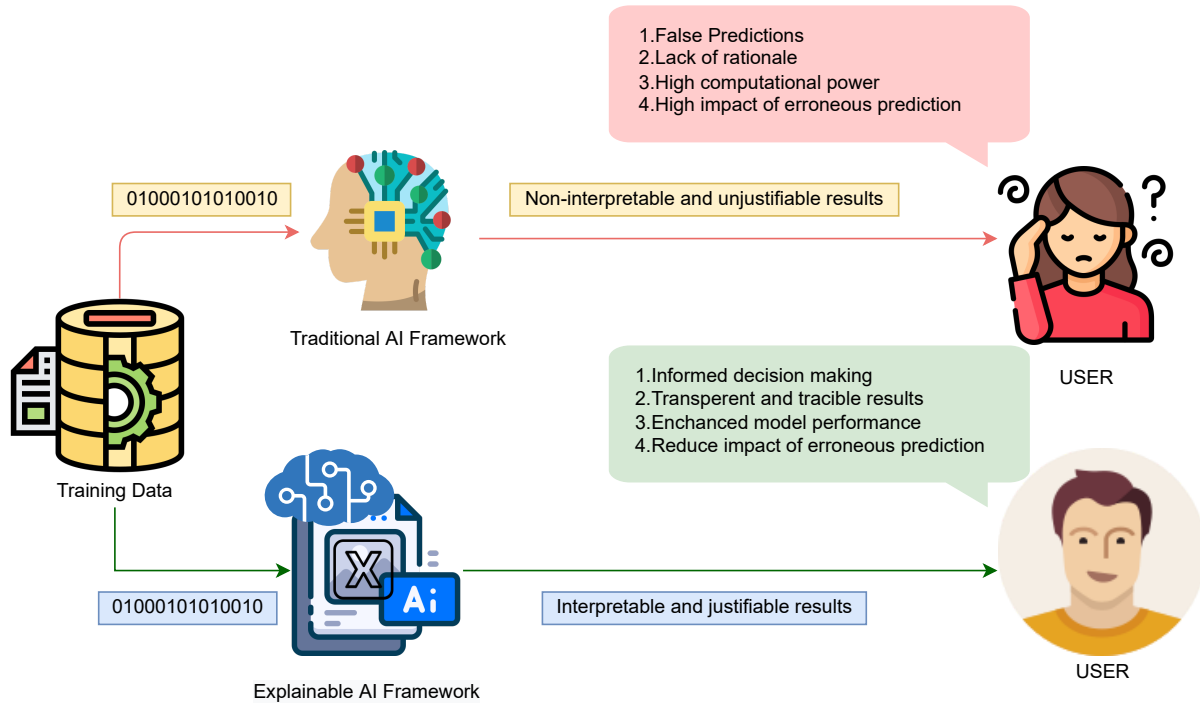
1.False Predictions
2.Lack of rationale
3.High computational power
4.High impact of erroneous prediction

01000101010010

Non-interpretable and unjustifiable results

Traditional AI Framework

USER

1.Informed decision making
2.Transperent and tracible results
3.Enchanced model performance
4.Reduce impact of erroneous prediction

Training Data

X

Ai

01000101010010

Interpretable and justifiable results

USER

Explainable AI Framework